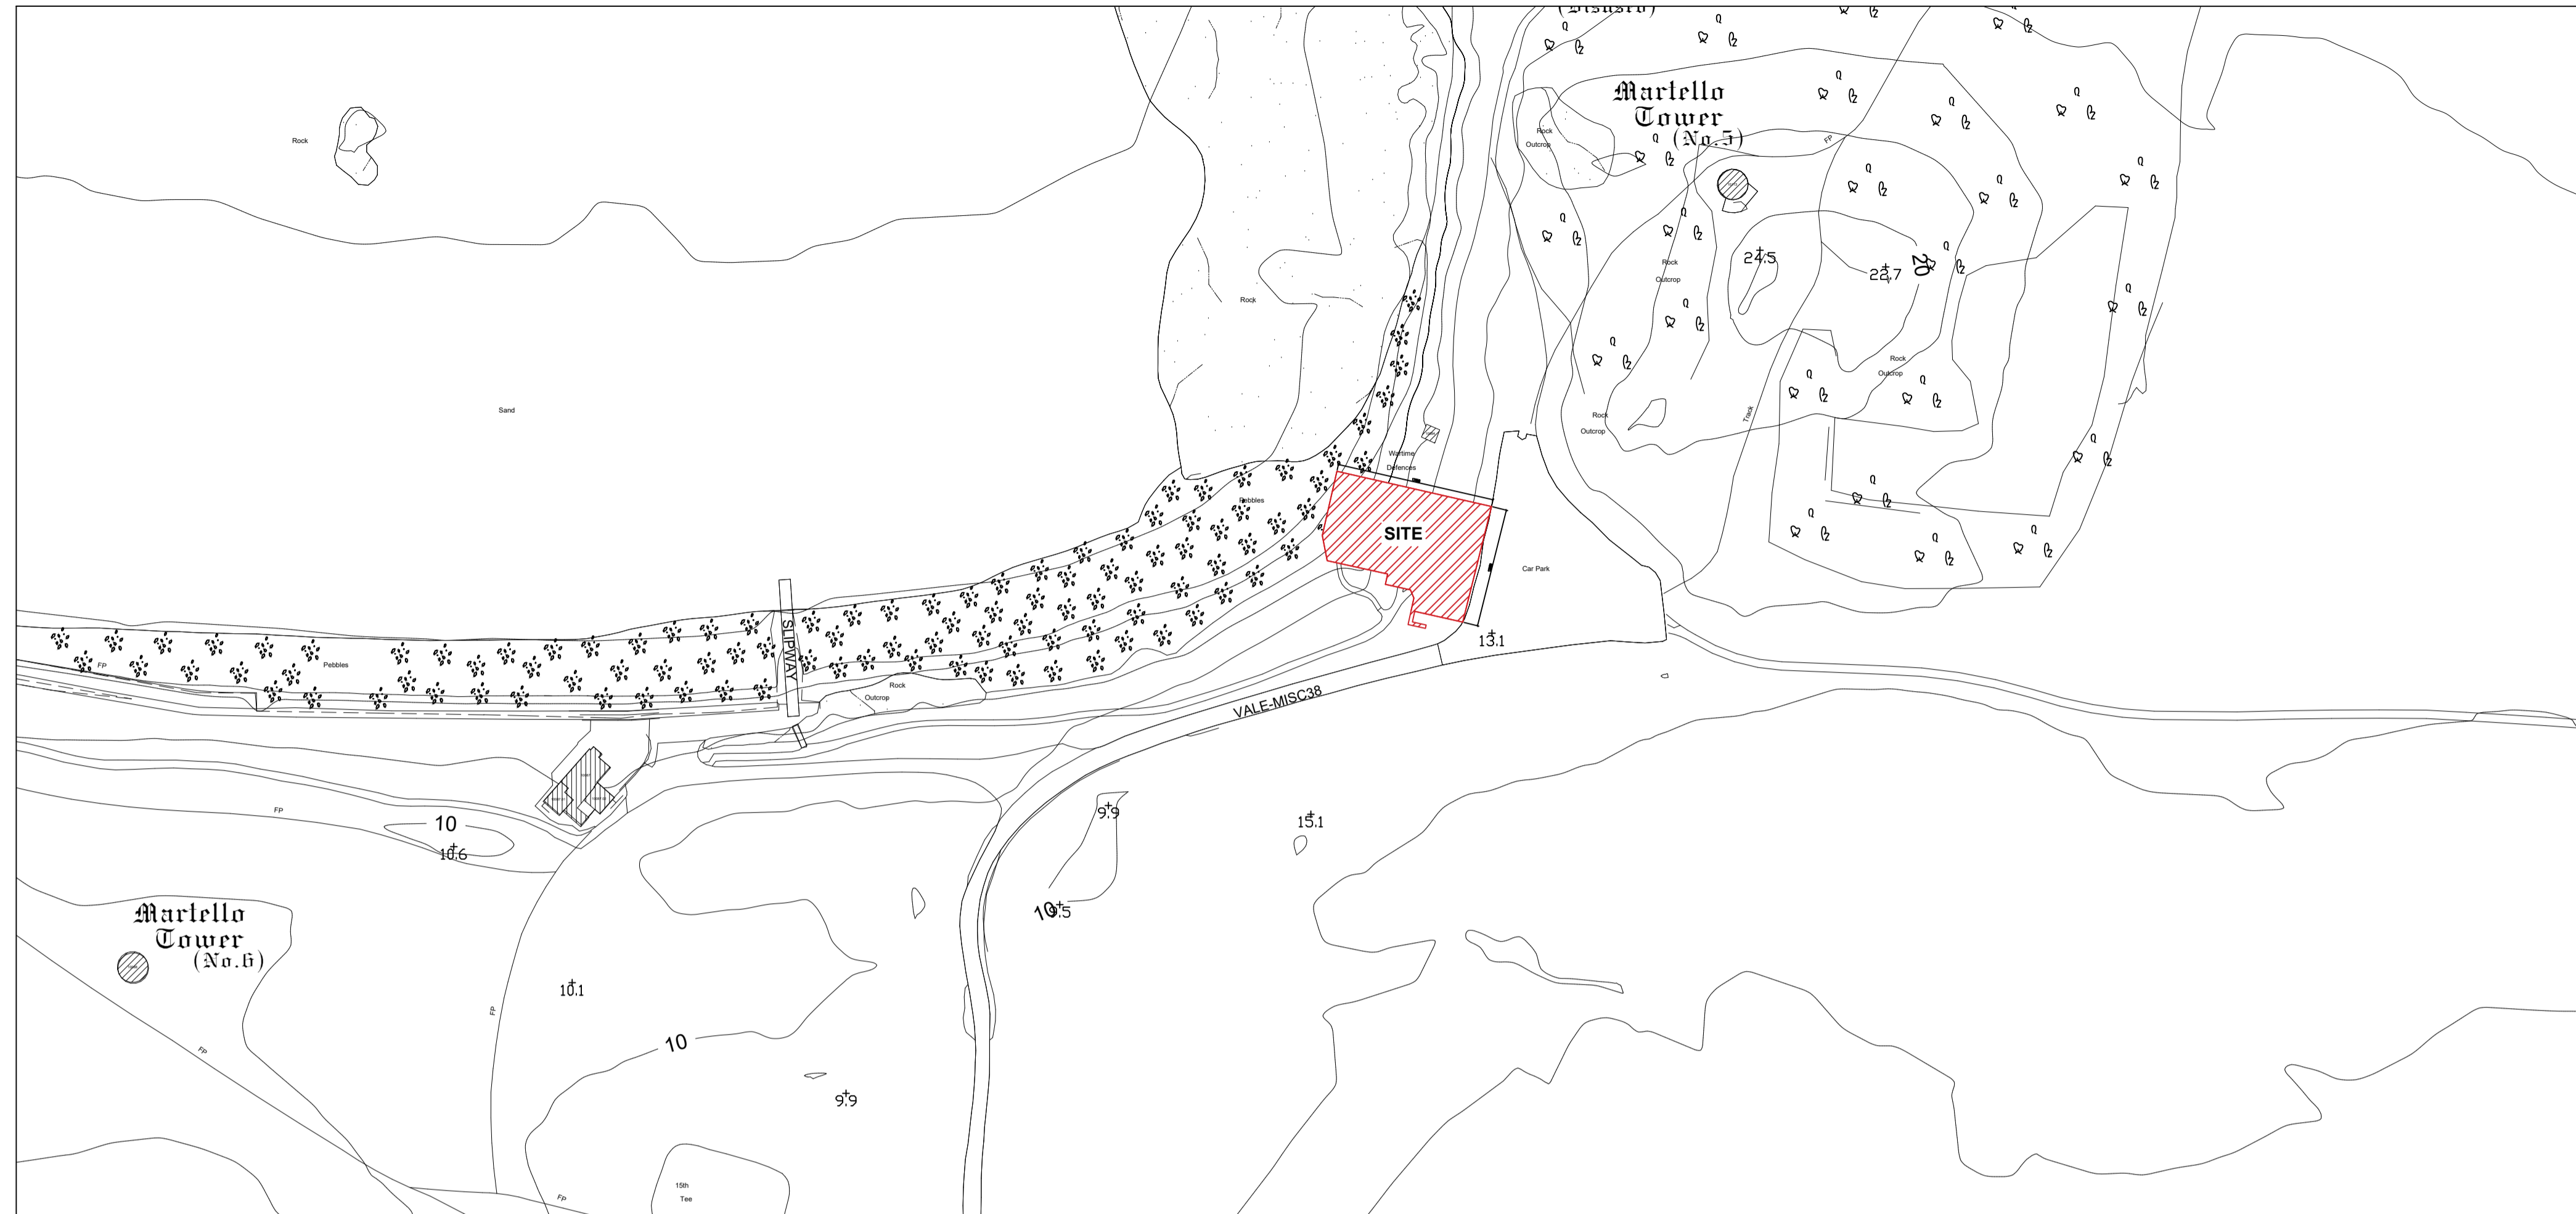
(Disused)

Rock

Martello Tower (No.5)

Rock Outcrop

FP

24.5

23.7

20

Rock Outcrop

Rock

Sand

Rock Outcrop

Rock Outcrop

Track

Wartime Defences

Pebbles

SITE

Car Park

13.1

FP

Pebbles

SLIPWAY

Rock Outcrop

VALE-MISC38

FP

10

10.6

9.9

15.1

Martello Tower (No.6)

10 9.5

10.1

FP

FP

10

9.9

FP

15th Tee